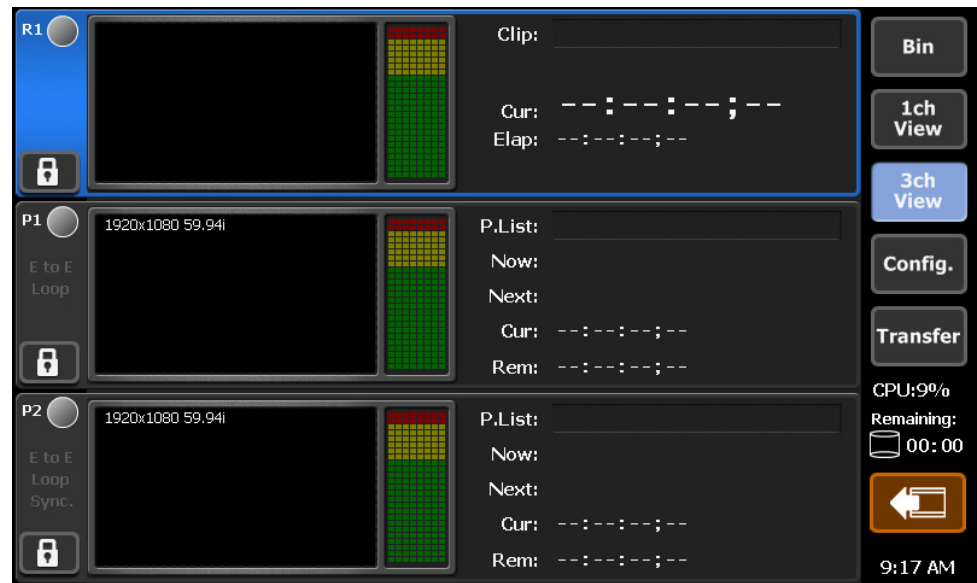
R1

Clip:

Cur: --:--:--;--

Elap: --:--:--;--

P1

1920x1080 59.94i

E to E
Loop

P.List:

Now:

Next:

Cur: --:--:--;--

Rem: --:--:--;--

P2

1920x1080 59.94i

E to E
Loop
Sync.

P.List:

Now:

Next:

Cur: --:--:--;--

Rem: --:--:--;--

Bin

1ch View

3ch View

Config.

Transfer

CPU:9%

Remaining:

00:00

9:17 AM